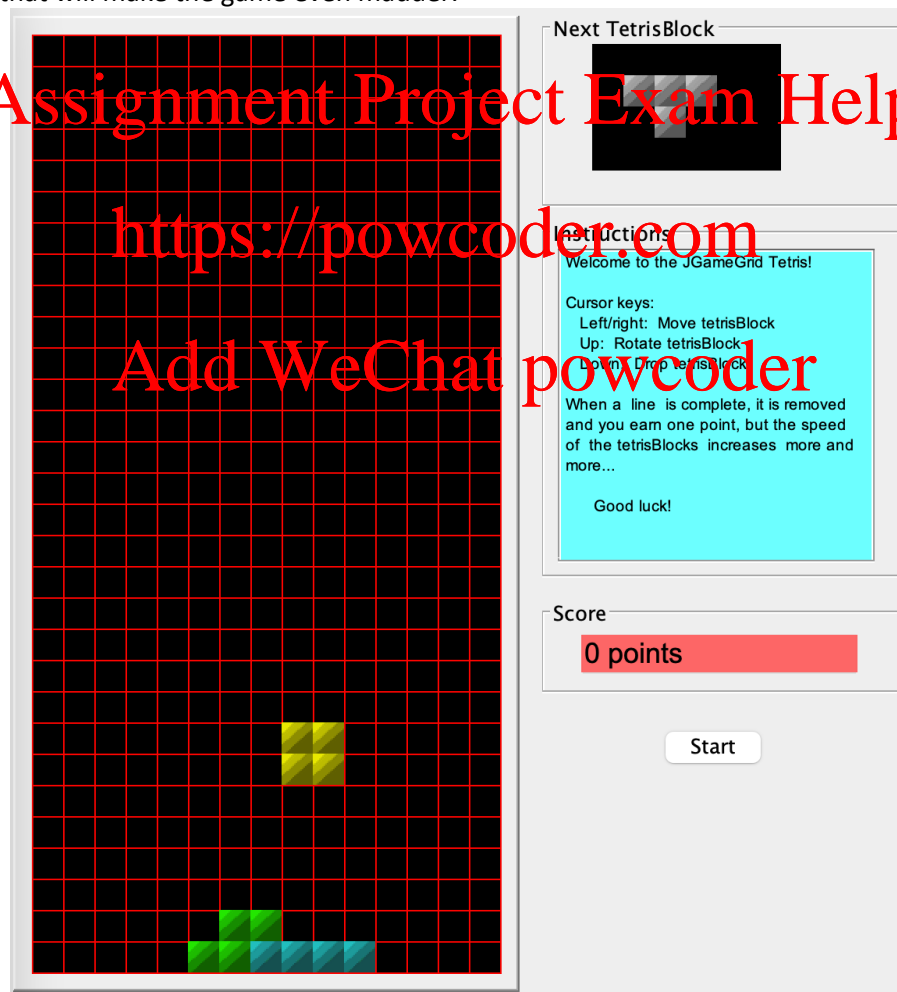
Next TetrisBlock

Assignment Project Exam Help

https://powcoder.com

Instructions

Welcome to the JGameGrid Tetris!

Cursor keys:
Left/right: Move tetrisBlock
Up: Rotate tetrisBlock
Down: Drop tetrisBlock

Add WeChat powcoder

When a line is complete, it is removed and you earn one point, but the speed of the tetrisBlocks increases more and more...

Good luck!

Score

0 points

Start